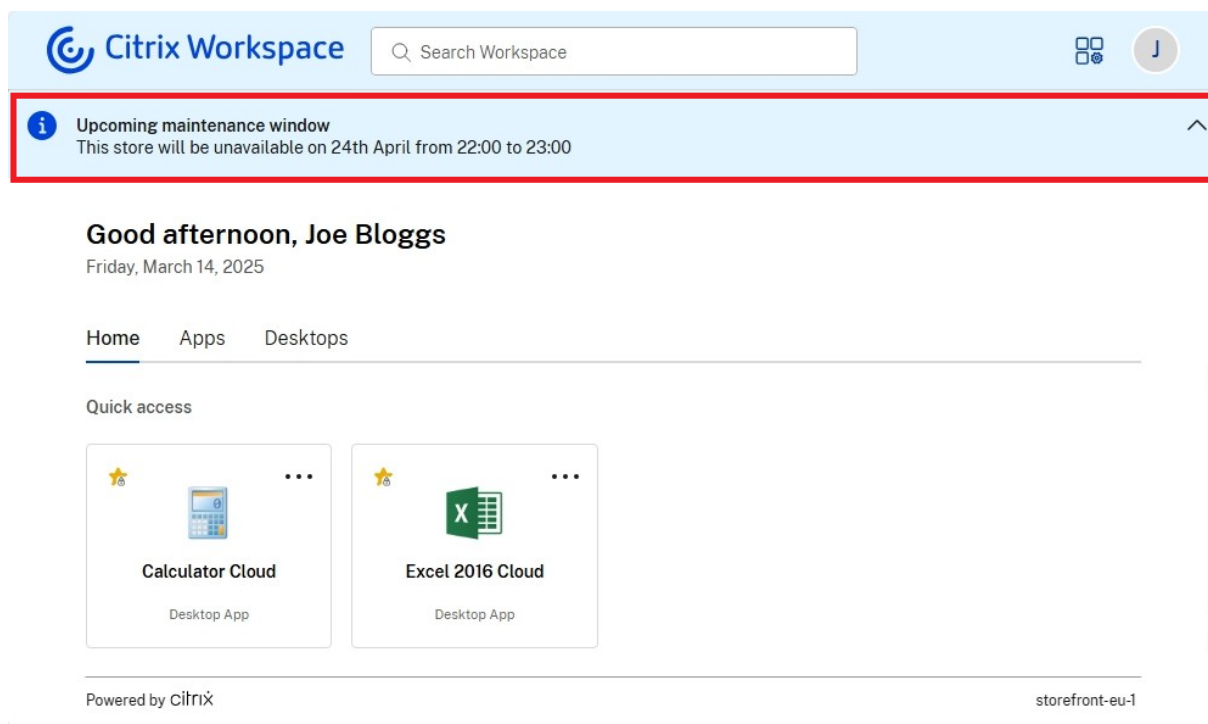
Citrix Workspace

Search Workspace

J

Upcoming maintenance window
This store will be unavailable on 24th April from 22:00 to 23:00

Good afternoon, Joe Bloggs
Friday, March 14, 2025

Home Apps Desktops

Quick access

Calculator Cloud
Desktop App

Excel 2016 Cloud
Desktop App

Powered by citrix

storefront-eu-1